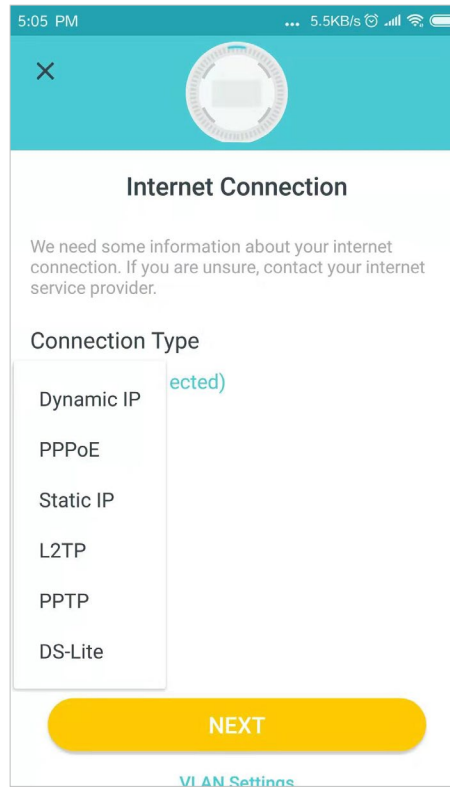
5:05 PM ... 5.5KB/s

×

Internet Connection

We need some information about your internet connection. If you are unsure, contact your internet service provider.

Connection Type

ected)

Dynamic IP

PPPoE

Static IP

L2TP

PPTP

DS-Lite

NEXT

VLAN Settings